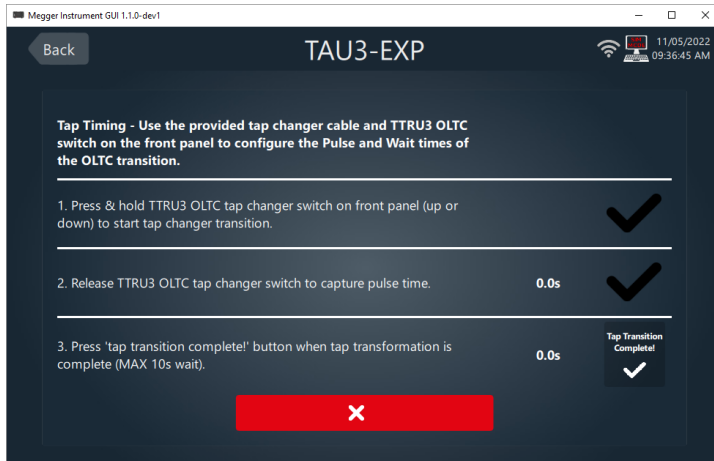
Megger Instrument GUI 1.1.0-dev1

Back

TAU3-EXP

11/05/2022
09:36:45 AM

Tap Timing - Use the provided tap changer cable and TTRU3 OLTC switch on the front panel to configure the Pulse and Wait times of the OLTC transition.

1. Press & hold TTRU3 OLTC tap changer switch on front panel (up or down) to start tap changer transition.

2. Release TTRU3 OLTC tap changer switch to capture pulse time.

0.0s

3. Press 'tap transition complete!' button when tap transformation is complete (MAX 10s wait).

0.0s

Tap Transition Complete!